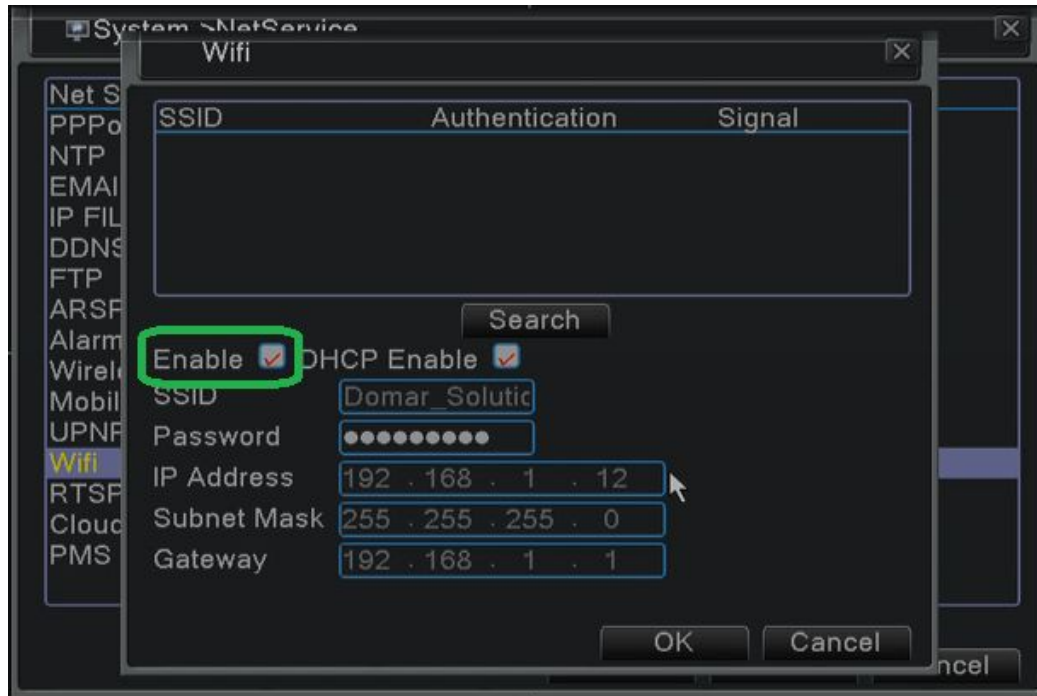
System >NetService

Net S
PPPo
NTP
EMAI
IP FIL
DDNS
FTP
ARSF
Alarm
Wirele
Mobil
UPNF
Wifi
RTSP
Cloud
PMS

Wifi

| SSID | Authentication | Signal |
|---|---|---|

Search

Enable DHCP Enable

SSID Domar_Solutic
Password ●●●●●●●●●
IP Address 192 . 168 . 1 . 12
Subnet Mask 255 . 255 . 255 . 0
Gateway 192 . 168 . 1 . 1

OK Cancel

ncel